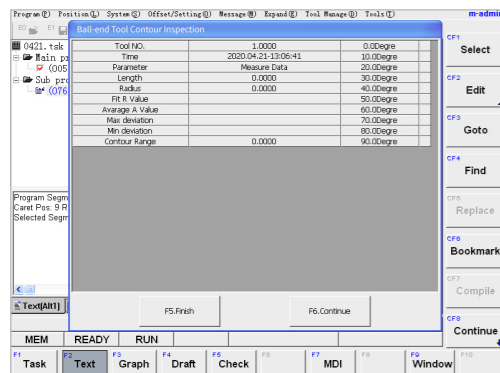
Program(P) Position(L) System(S) Offset/Setting(O) Message(M) Expand(E) Tool Manage(D) Tools(T)

m-admi

Ball-end Tool Contour Inspection

| Tool NO. | 1.0000 | 0.0Degre |
|---|---|---|
| Time | 2020.04.21-13:06:41 | 10.0Degre |
| Parameter | Measure Data | 20.0Degre |
| Length | 0.0000 | 30.0Degre |
| Radius | 0.0000 | 40.0Degre |
| Fit R Value | | 50.0Degre |
| Avarage A Value | | 60.0Degre |
| Max deviation | | 70.0Degre |
| Min deviation | | 80.0Degre |
| Contour Range | 0.0000 | 90.0Degre |

F5.Finish

F6.Continue

0421.tsk
Main pr
(005
Sub pro
(076

Program Segm
Caret Pos: 9 R
Selected Segm

Text(Alt1)

CF1 Select
CF2 Edit
CF3 Goto
CF4 Find
CF5 Replace
CF6 Bookmark
CF7 Compile
CF8 Continue

MEM READY RUN

F1 Task
F2 Text
F3 Graph
F4 Draft
F5 Check
F6
F7 MDI
F8
F9 Window
F10